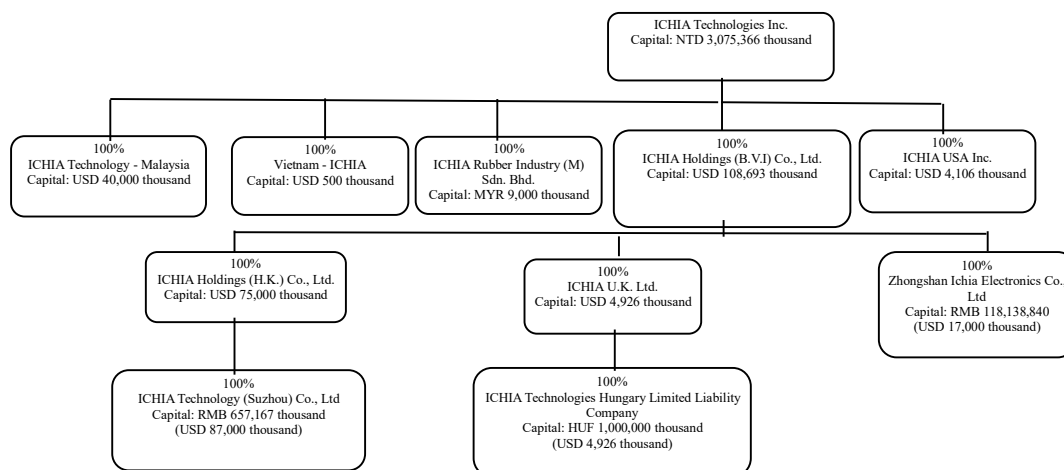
ICHIA Technologies Inc.
Capital: NTD 3,075,366 thousand

100%
ICHIA Technology - Malaysia
Capital: USD 40,000 thousand

100%
Vietnam - ICHIA
Capital: USD 500 thousand

100%
ICHIA Rubber Industry (M) Sdn. Bhd.
Capital: MYR 9,000 thousand

100%
ICHIA Holdings (B.V.I) Co., Ltd.
Capital: USD 108,693 thousand

100%
ICHIA USA Inc.
Capital: USD 4,106 thousand

100%
ICHIA Holdings (H.K.) Co., Ltd.
Capital: USD 75,000 thousand

100%
ICHIA U.K. Ltd.
Capital: USD 4,926 thousand

100%
Zhongshan Ichia Electronics Co. Ltd
Capital: RMB 118,138,840
(USD 17,000 thousand)

100%
ICHIA Technology (Suzhou) Co., Ltd
Capital: RMB 657,167 thousand
(USD 87,000 thousand)

100%
ICHIA Technologies Hungary Limited Liability Company
Capital: HUF 1,000,000 thousand
(USD 4,926 thousand)